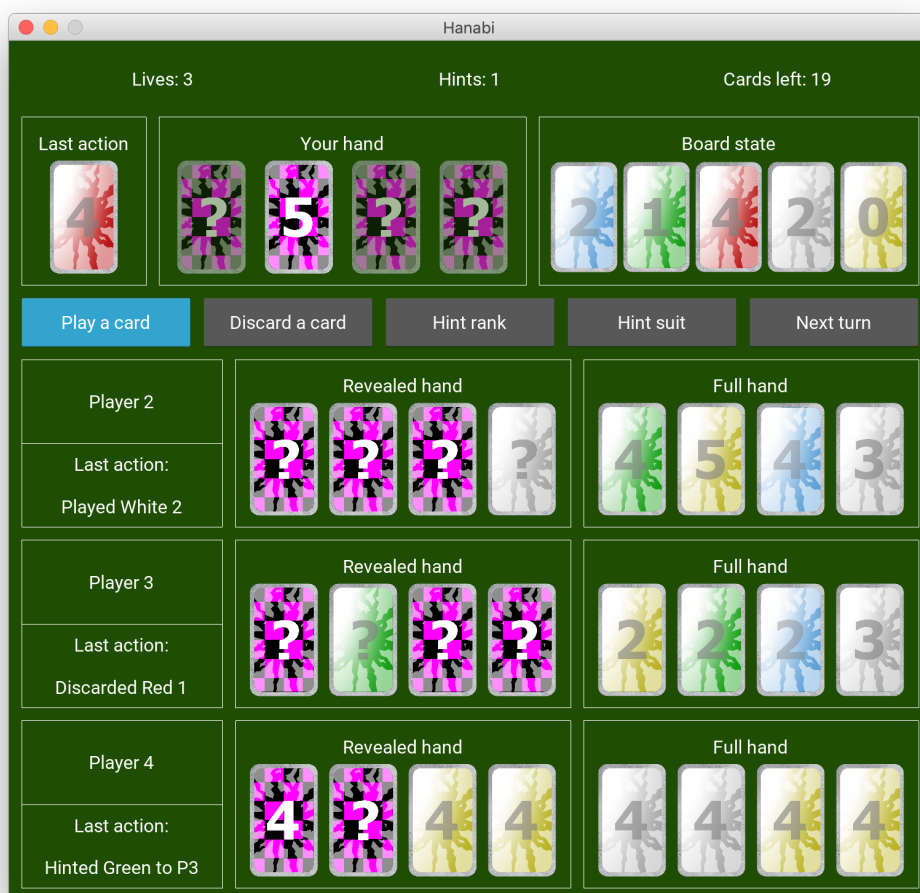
Hanabi

Lives: 3

Hints: 1

Cards left: 19

Last action

4

Your hand

?

5

?

?

Board state

2

1

4

2

0

Play a card

Discard a card

Hint rank

Hint suit

Next turn

Player 2

Last action:

Played White 2

Revealed hand

?

?

?

?

Full hand

4

5

4

3

Player 3

Last action:

Discarded Red 1

Revealed hand

?

?

?

?

Full hand

2

2

2

3

Player 4

Last action:

Hinted Green to P3

Revealed hand

4

?

4

4

Full hand

4

4

4

4